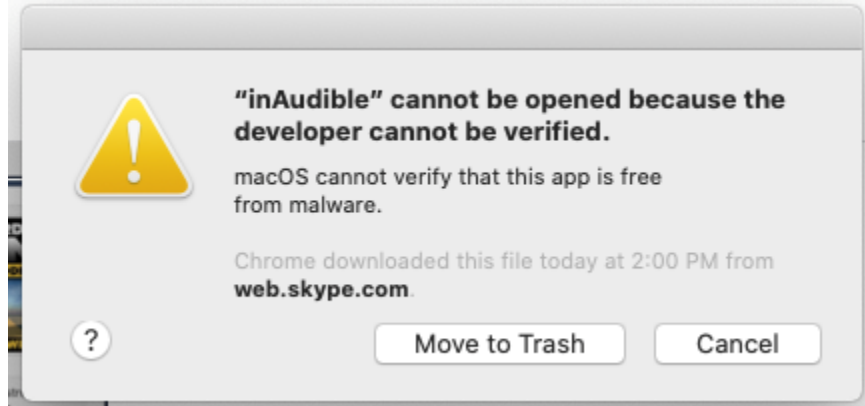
"inAudible" cannot be opened because the developer cannot be verified.

macOS cannot verify that this app is free from malware.

Chrome downloaded this file today at 2:00 PM from web.skype.com.

?

Move to Trash

Cancel